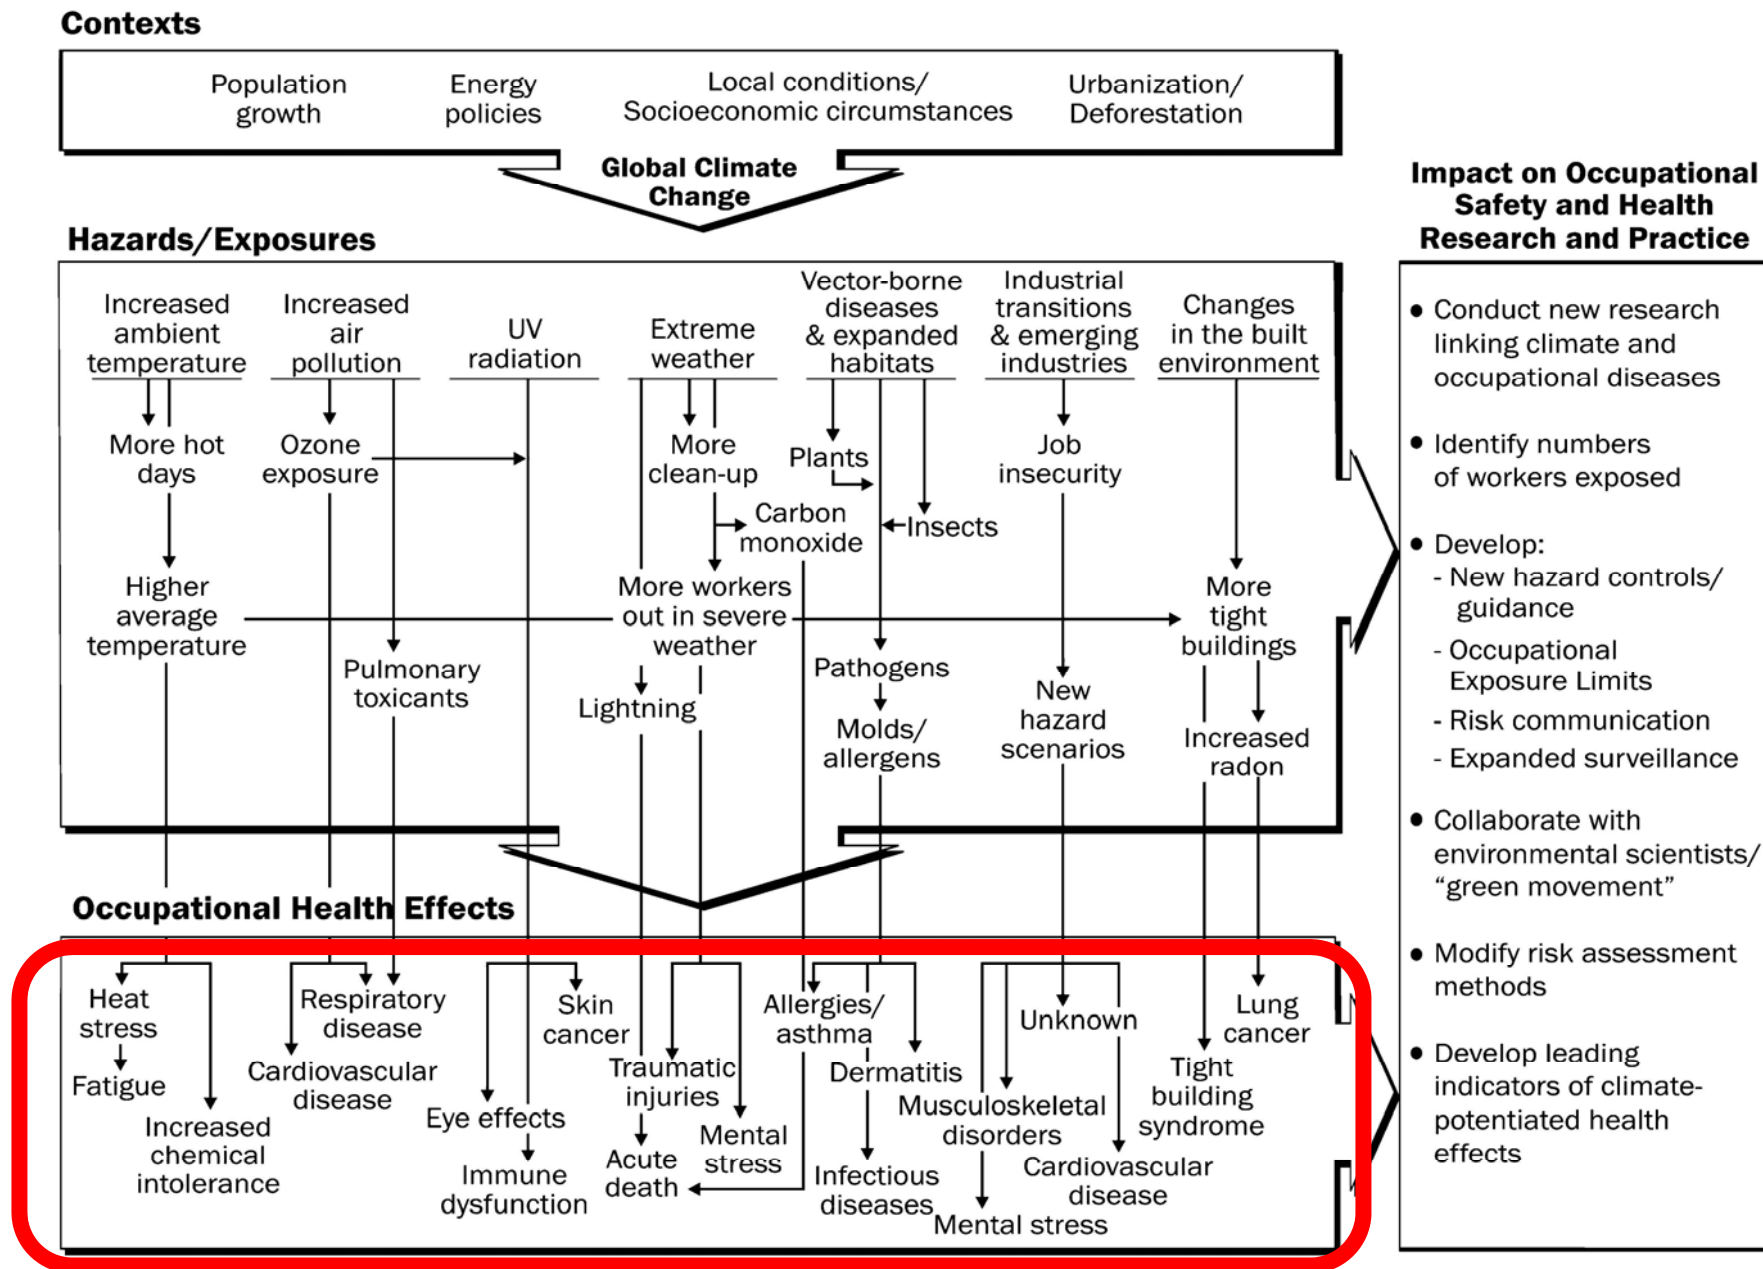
Contexts

Population growth

Energy policies

Local conditions/ Socioeconomic circumstances

Urbanization/ Deforestation

Global Climate Change

Hazards/Exposures

Increased ambient temperature

Increased air pollution

UV radiation

Extreme weather

Vector-borne diseases & expanded habitats

Industrial transitions & emerging industries

Changes in the built environment

More hot days

Ozone exposure

More clean-up

Plants

Job insecurity

Carbon monoxide

Insects

Higher average temperature

More workers out in severe weather

More tight buildings

Pulmonary toxicants

Pathogens

Lightning

Molds/ allergens

New hazard scenarios

Increased radon

Occupational Health Effects

Heat stress

Fatigue

Increased chemical intolerance

Respiratory disease

Cardiovascular disease

Skin cancer

Eye effects

Immune dysfunction

Traumatic injuries

Acute death

Mental stress

Allergies/ asthma

Dermatitis

Infectious diseases

Unknown

Musculoskeletal disorders

Mental stress

Cardiovascular disease

Lung cancer

Tight building syndrome

Impact on Occupational Safety and Health Research and Practice

• Conduct new research linking climate and occupational diseases

• Identify numbers of workers exposed

• Develop:
- New hazard controls/ guidance
- Occupational Exposure Limits
- Risk communication
- Expanded surveillance

• Collaborate with environmental scientists/ “green movement”

• Modify risk assessment methods

• Develop leading indicators of climate-potentiated health effects